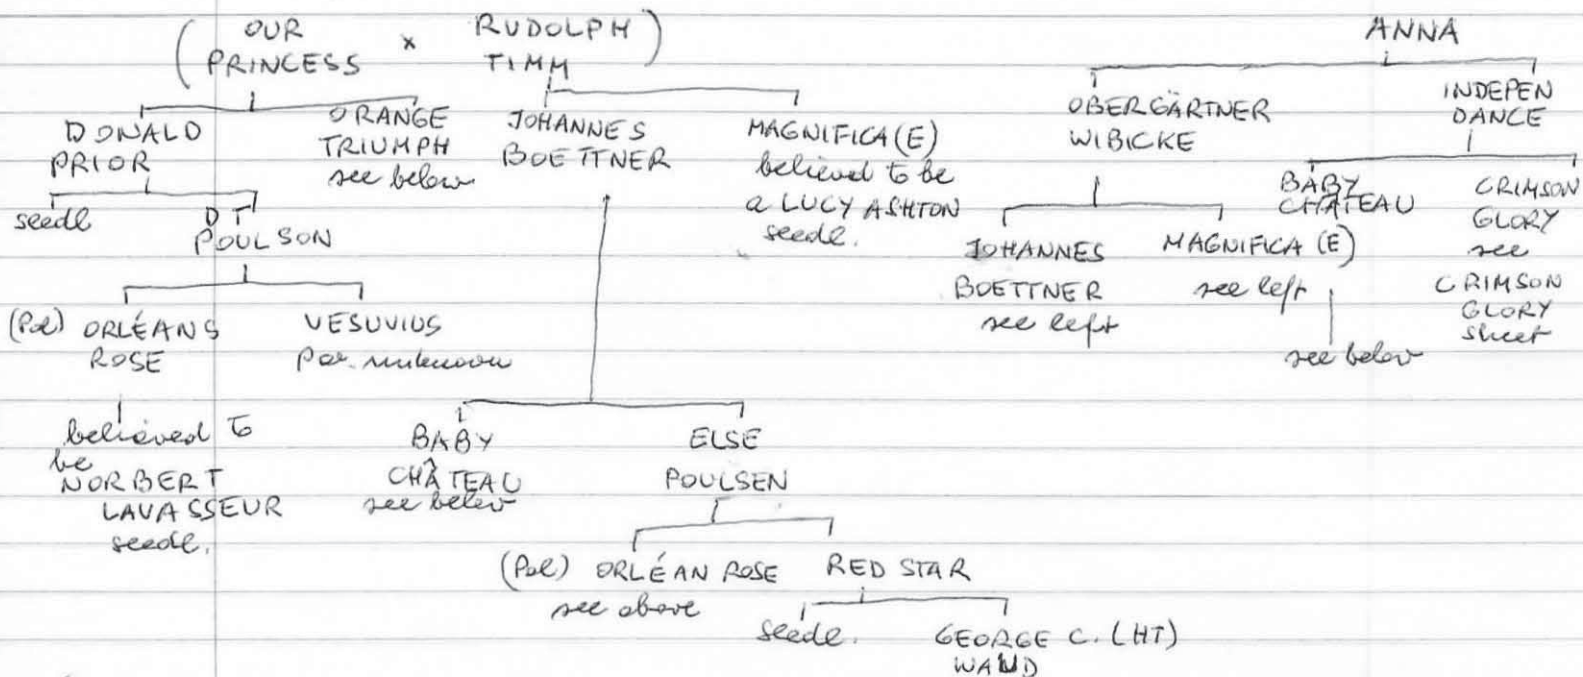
( OUR PRINCESS x RUDOLPH TIMM )

DONALD PRIOR

ORANGE TRIUMPH see below

JOHANNES BOETTNER

MAGNIFICA (E) believed to be a LUCY ASHTON seedl.

seedl

D T POULSON

(Pol) ORLÉANS ROSE

VESUVIUS Par unknown

believed to be NORBERT LAVASSEUR seedl.

BABY CHÂTEAU see below

ELSE POULSEN

(Pol) ORLÉAN ROSE see above

RED STAR

Seedl.

GEORGE C. (HT) WAND

ANNA

OBERGÄRTNER WIBICKE

INDEPENDANCE

JOHANNES BOETTNER see left

MAGNIFICA (E) see left

see below

BABY CHATEAU

CRIMSON GLORY see CRIMSON GLORY sheet